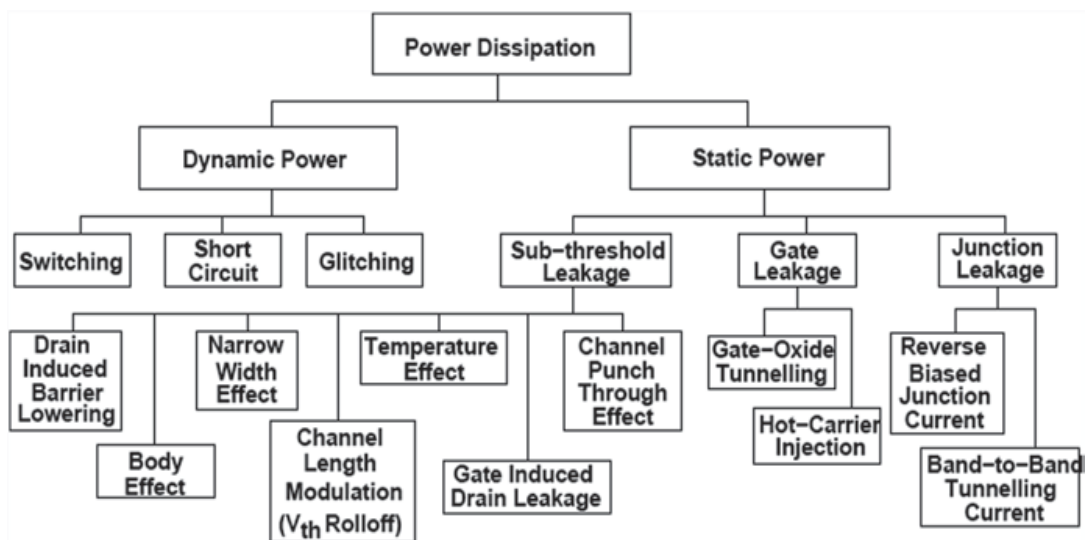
Power Dissipation

Dynamic Power

Static Power

Switching

Short Circuit

Glitching

Sub−threshold Leakage

Gate Leakage

Junction Leakage

Drain Induced Barrier Lowering

Body Effect

Narrow Width Effect

Channel Length Modulation ($V_{th}$ Rolloff)

Temperature Effect

Gate Induced Drain Leakage

Channel Punch Through Effect

Gate−Oxide Tunnelling

Hot−Carrier Injection

Reverse Biased Junction Current

Band−to−Band Tunnelling Current